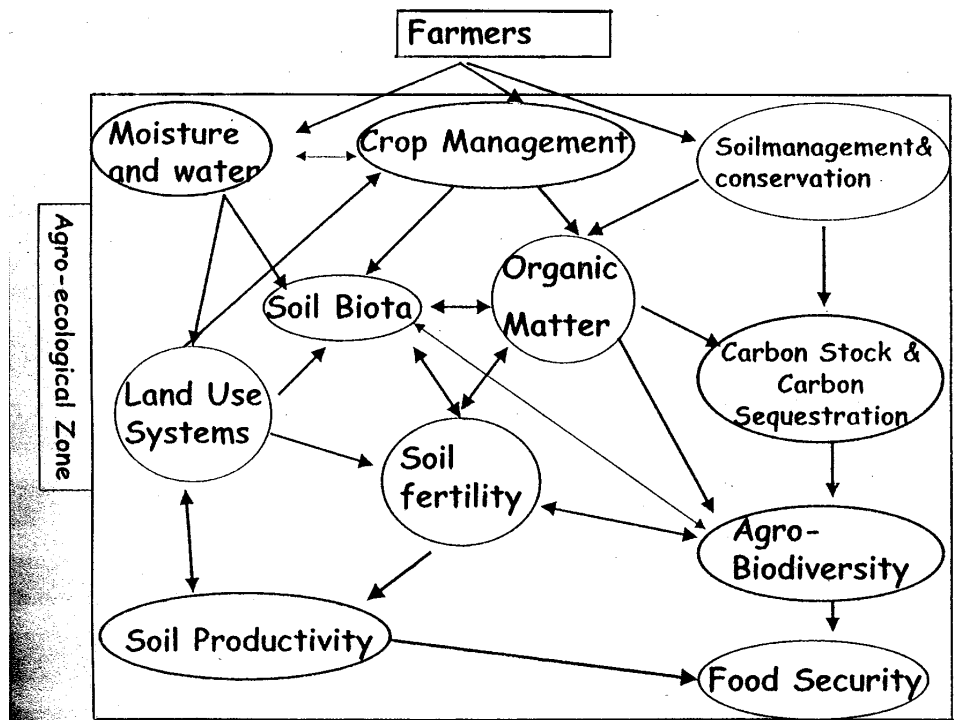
Farmers

Agro-ecological Zone

Moisture and water

Crop Management

Soilmanagement& conservation

Organic Matter

Soil Biota

Land Use Systems

Carbon Stock & Carbon Sequestration

Soil fertility

Agro-Biodiversity

Soil Productivity

Food Security